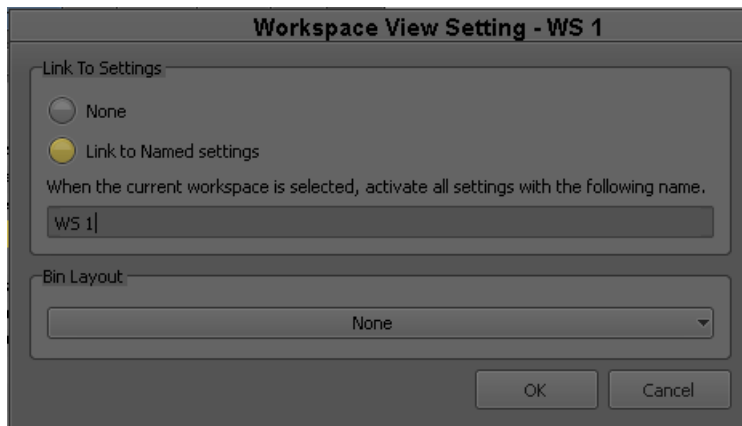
Workspace View Setting - WS 1

Link To Settings

None

Link to Named settings

When the current workspace is selected, activate all settings with the following name.

WS 1

Bin Layout

None

OK

Cancel